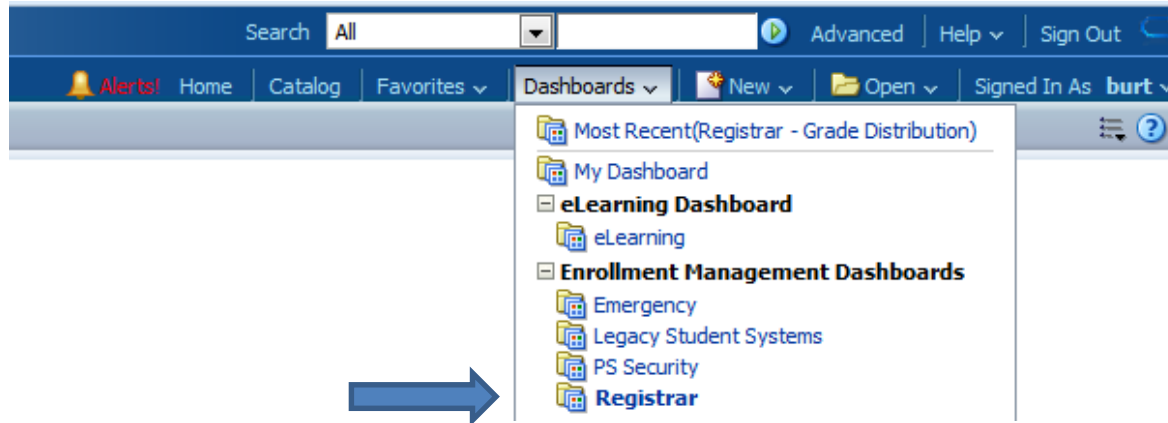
Search All Advanced Help Sign Out

Alerts! Home Catalog Favorites Dashboards New Open Signed In As burt

Most Recent(Registrar - Grade Distribution)

My Dashboard

eLearning Dashboard

eLearning

Enrollment Management Dashboards

Emergency

Legacy Student Systems

PS Security

Registrar